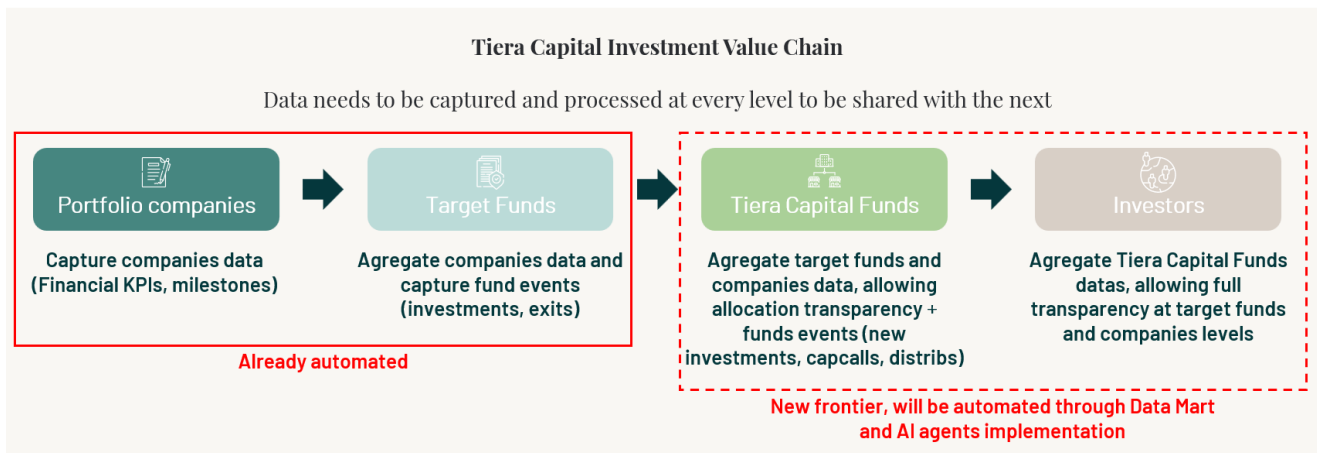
Tiera Capital Investment Value Chain

Data needs to be captured and processed at every level to be shared with the next

Portfolio companies

Capture companies data (Financial KPIs, milestones)

Target Funds

Agregate companies data and capture fund events (investments, exits)

Already automated

Tiera Capital Funds

Agregate target funds and companies data, allowing allocation transparency + funds events (new investments, capcalls, distribs)

Investors

Agregate Tiera Capital Funds datas, allowing full transparency at target funds and companies levels

New frontier, will be automated through Data Mart and AI agents implementation